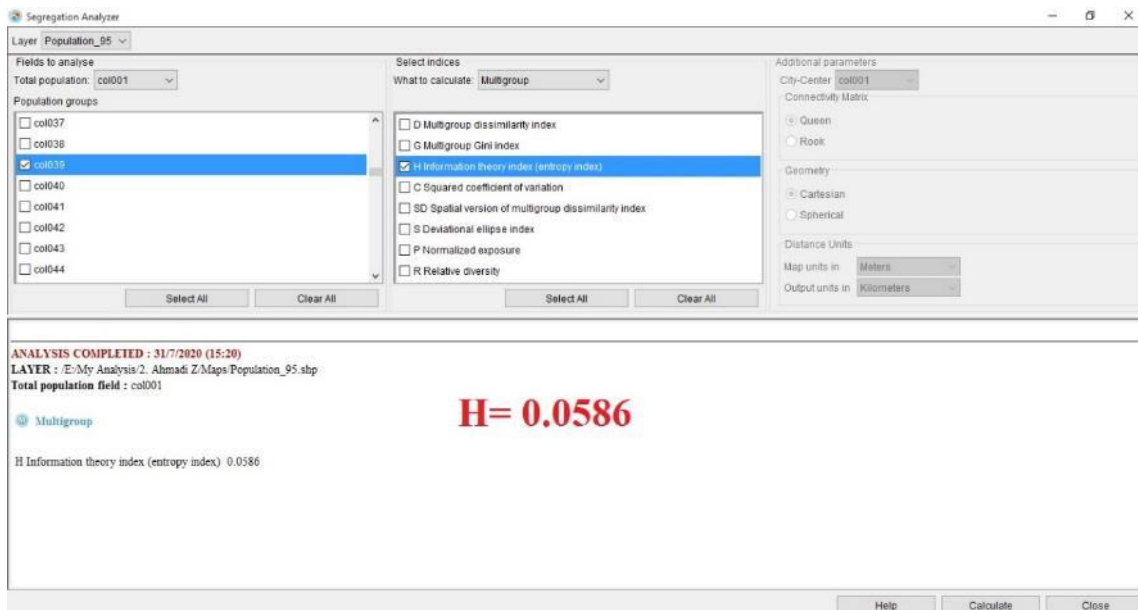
Segregation Analyzer

Layer Population_95

Fields to analyse
Total population: col001
Population groups
col037
col038
col039
col040
col041
col042
col043
col044
Select All
Clear All

Select indices
What to calculate: Multigroup
D Multigroup dissimilarity index
G Multigroup Gini index
H Information theory index (entropy index)
C Squared coefficient of variation
SD Spatial version of multigroup dissimilarity index
S Deviational ellipse index
P Normalized exposure
R Relative diversity
Select All
Clear All

Additional parameters
City-Center col001
Connectivity Matrix
Queen
Rook
Geometry
Cartesian
Spherical
Distance Units
Map units in Meters
Output units in Kilometers

ANALYSIS COMPLETED : 31/7/2020 (15:20)
LAYER : /E:/My Analysis/2. Ahmadi Z/Maps/Population_95.shp
Total population field : col001

Multigroup

H= 0.0586

H Information theory index (entropy index) 0.0586

Help
Calculate
Close